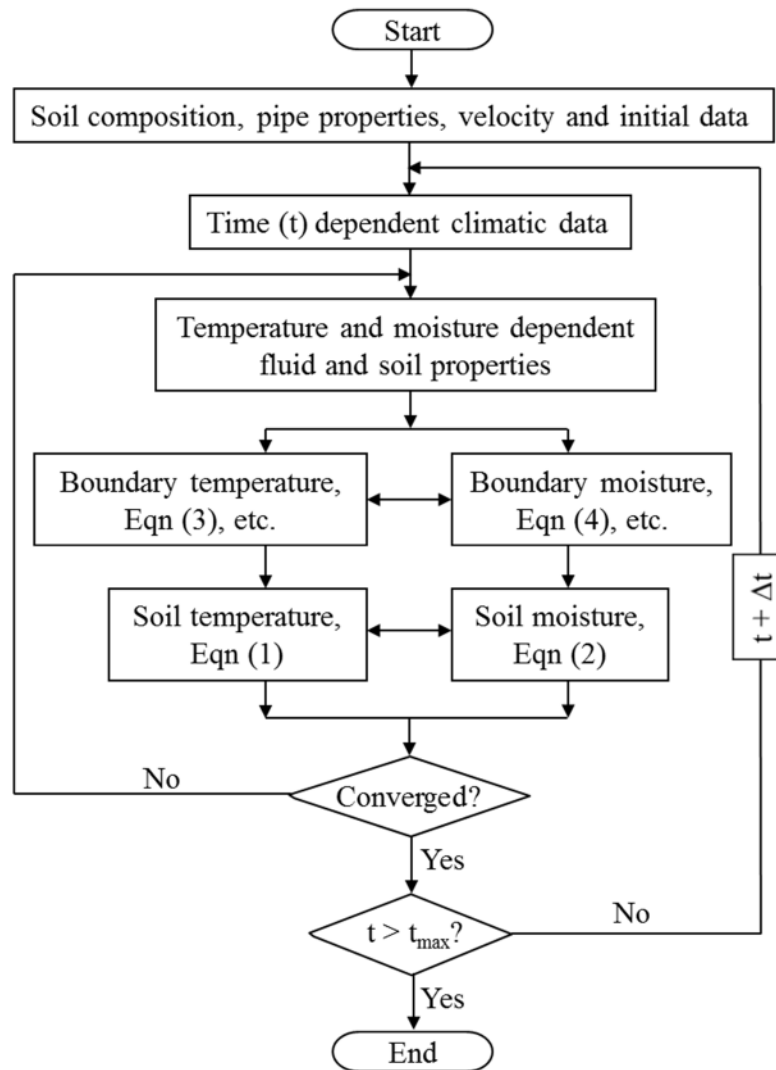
Start

Soil composition, pipe properties, velocity and initial data

Time (t) dependent climatic data

Temperature and moisture dependent fluid and soil properties

Boundary temperature, Eqn (3), etc.

Boundary moisture, Eqn (4), etc.

Soil temperature, Eqn (1)

Soil moisture, Eqn (2)

No

Converged?

Yes

$t > t_{max}$?

No

$t + \Delta t$

Yes

End